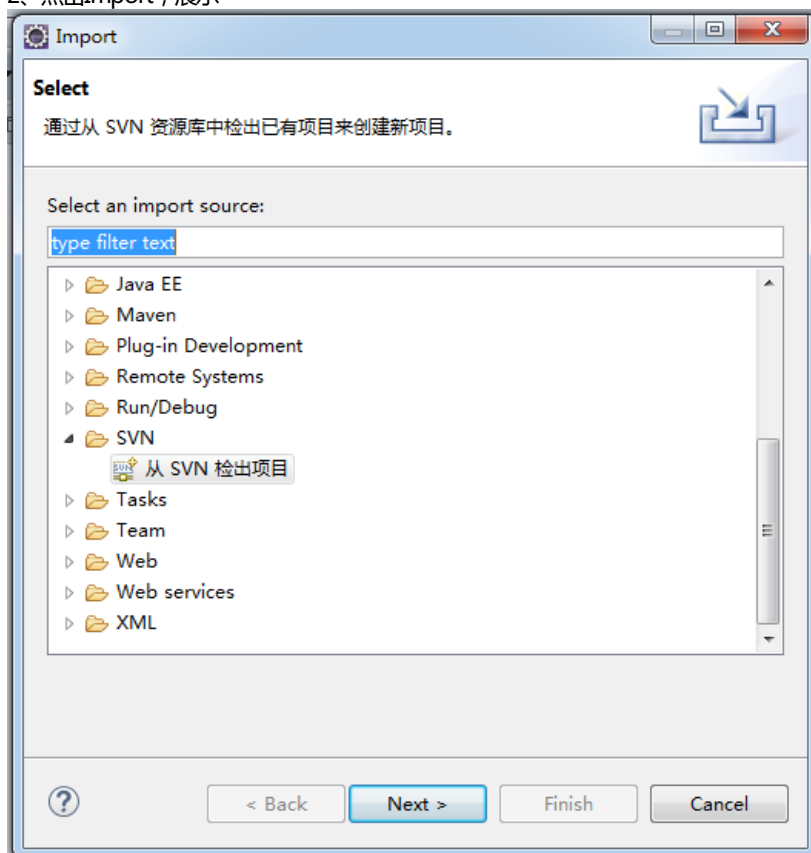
Import

Select

通过从 SVN 资源库中检出已有项目来创建新项目。

Select an import source:

type filter text

Java EE
Maven
Plug-in Development
Remote Systems
Run/Debug
SVN
从 SVN 检出项目
Tasks
Team
Web
Web services
XML

?

< Back

Next >

Finish

Cancel